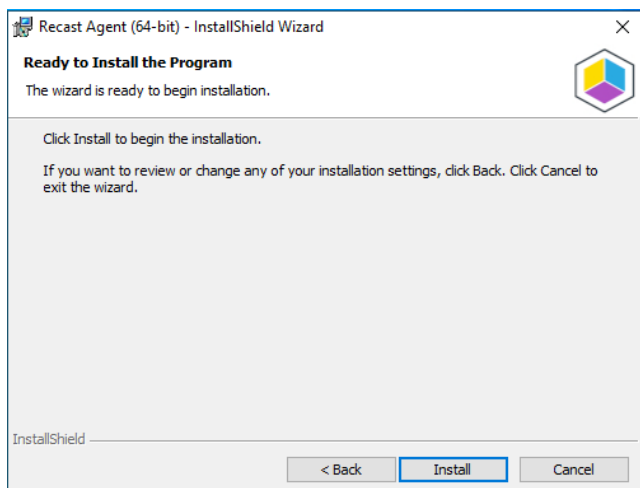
Recast Agent (64-bit) - InstallShield Wizard

×

Ready to Install the Program

The wizard is ready to begin installation.

Click Install to begin the installation.

If you want to review or change any of your installation settings, click Back. Click Cancel to exit the wizard.

InstallShield

< Back

Install

Cancel